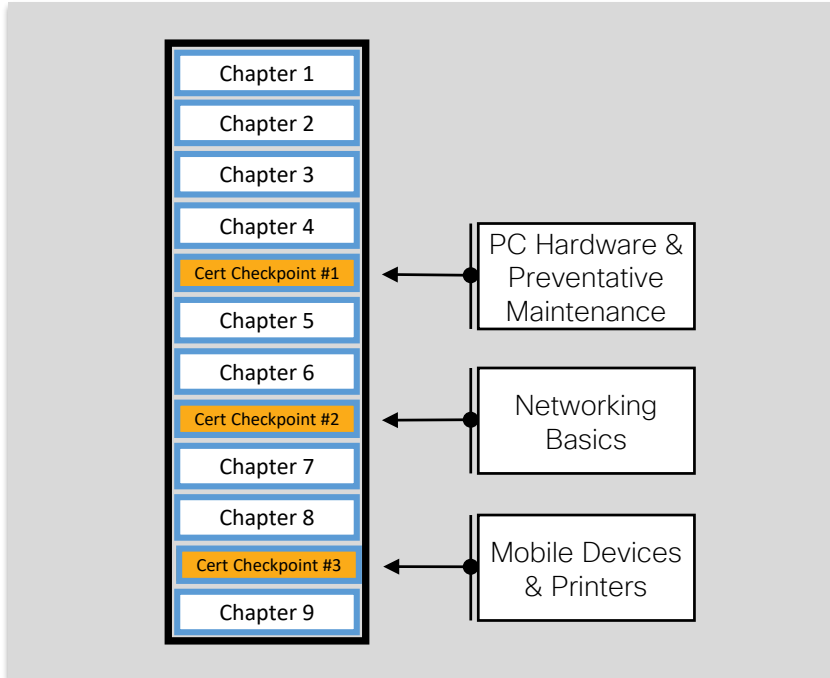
Chapter 1
Chapter 2
Chapter 3
Chapter 4
Cert Checkpoint #1
Chapter 5
Chapter 6
Cert Checkpoint #2
Chapter 7
Chapter 8
Cert Checkpoint #3
Chapter 9

PC Hardware & Preventative Maintenance

Networking Basics

Mobile Devices & Printers